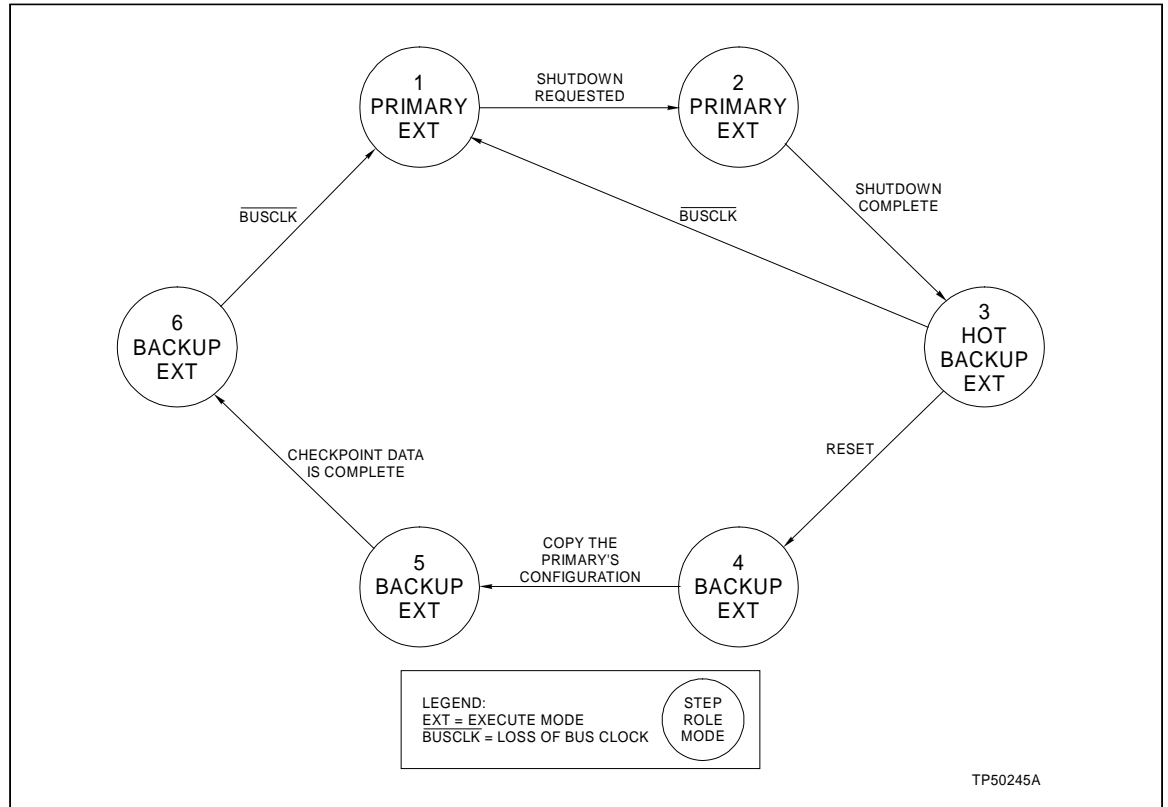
1
PRIMARY
EXT

SHUTDOWN
REQUESTED

2
PRIMARY
EXT

SHUTDOWN
COMPLETE

$\overline{\text{BUSCLK}}$

$\overline{\text{BUSCLK}}$

6
BACKUP
EXT

3
HOT
BACKUP
EXT

RESET

CHECKPOINT DATA
IS COMPLETE

COPY THE
PRIMARY'S
CONFIGURATION

5
BACKUP
EXT

4
BACKUP
EXT

LEGEND:
EXT = EXECUTE MODE
$\overline{\text{BUSCLK}}$ = LOSS OF BUS CLOCK

STEP
ROLE
MODE

TP50245A